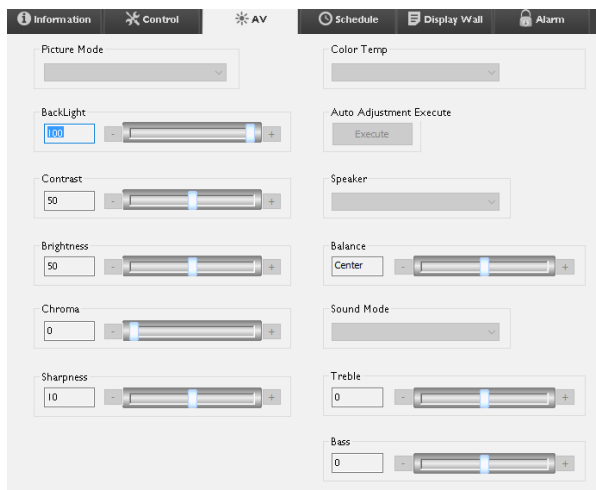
Information
Control
AV
Schedule
Display Wall
Alarm

Picture Mode

BackLight
100
-
+

Contrast
50
-
+

Brightness
50
-
+

Chroma
0
-
+

Sharpness
10
-
+

Color Temp

Auto Adjustment Execute
Execute

Speaker

Balance
Center
-
+

Sound Mode

Treble
0
-
+

Bass
0
-
+